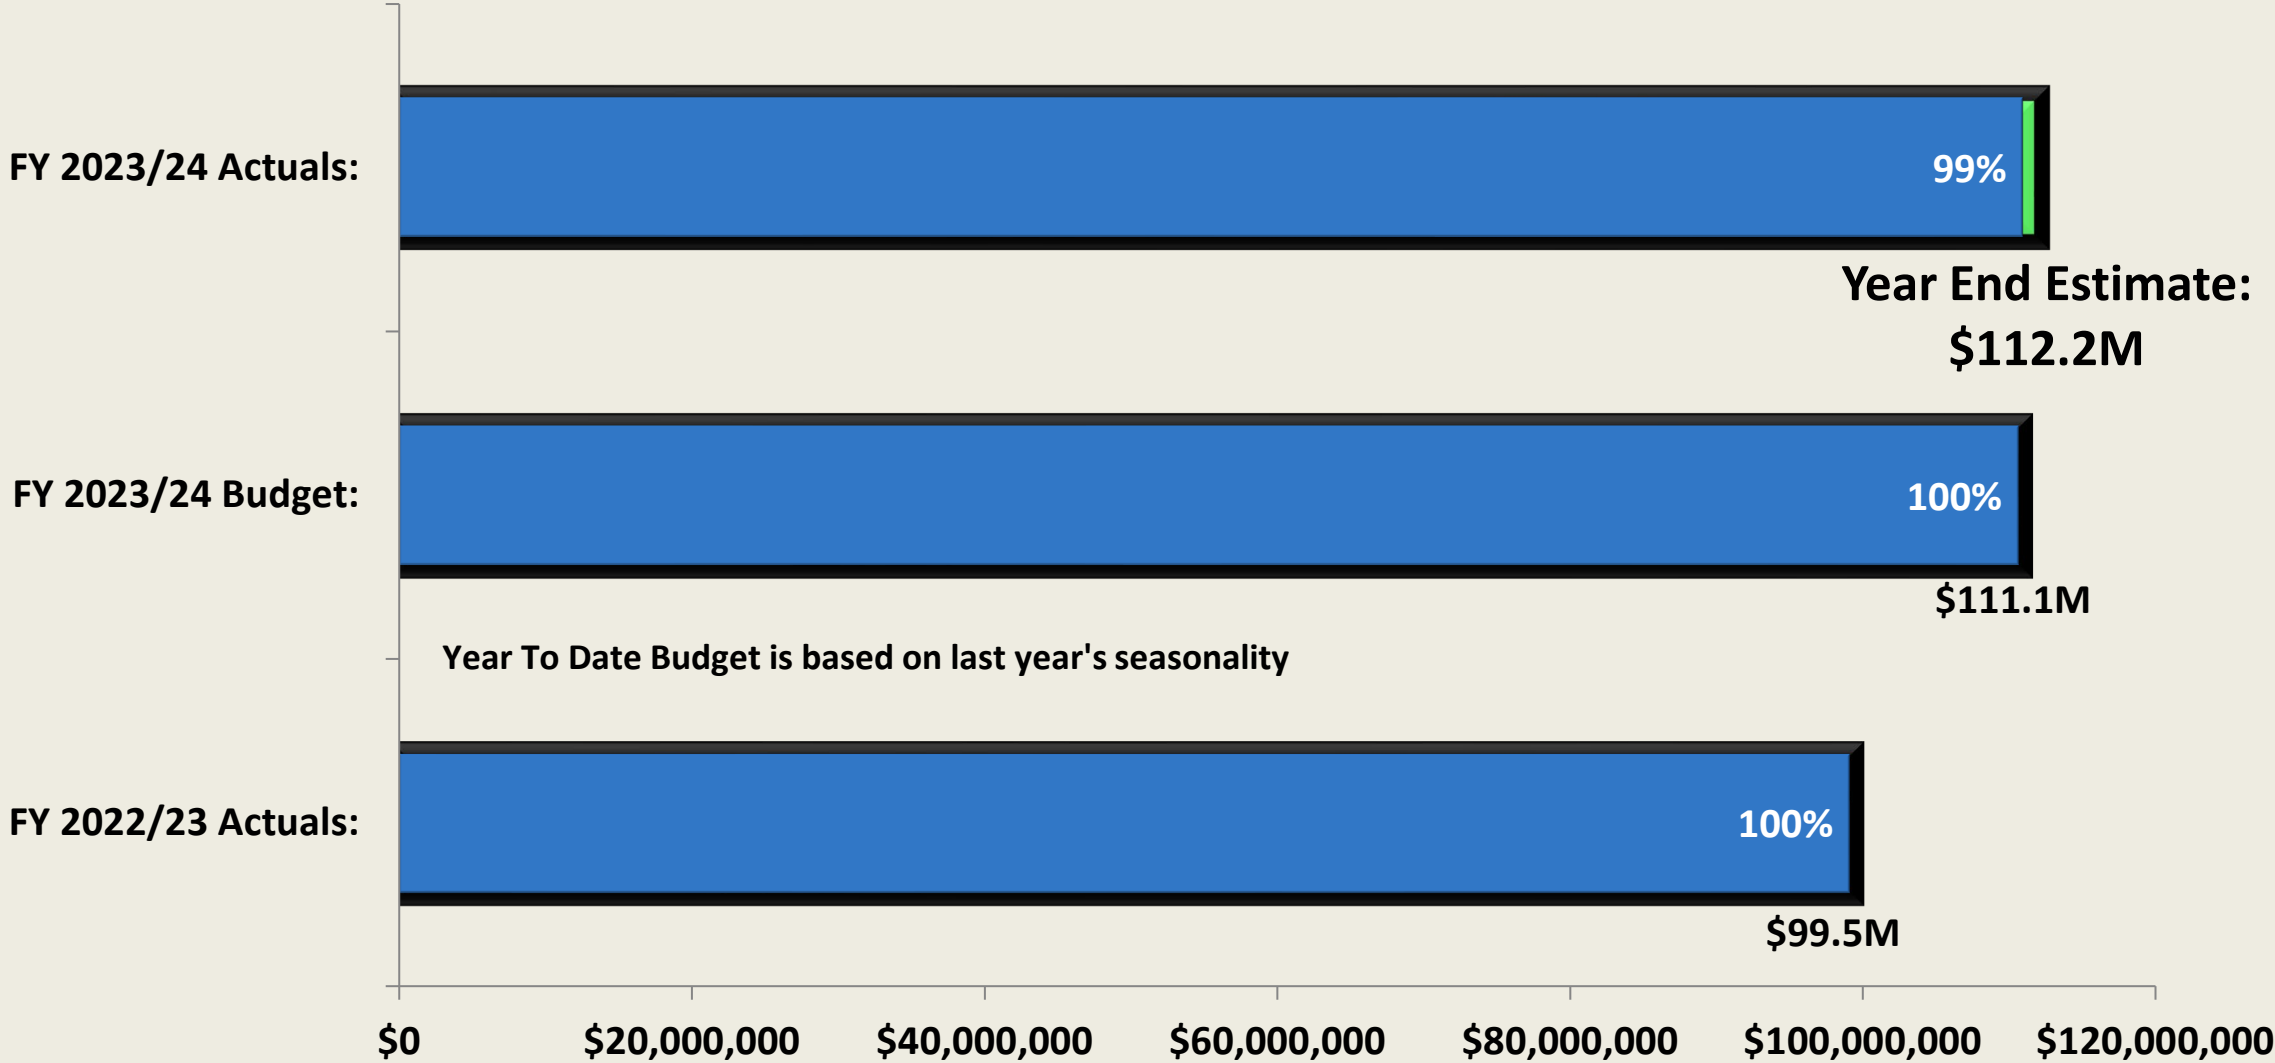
FY 2023/24 Actuals:

99%

Year End Estimate: $112.2M

FY 2023/24 Budget:

100%

$111.1M

Year To Date Budget is based on last year's seasonality

FY 2022/23 Actuals:

100%

$99.5M

$0
$20,000,000
$40,000,000
$60,000,000
$80,000,000
$100,000,000
$120,000,000